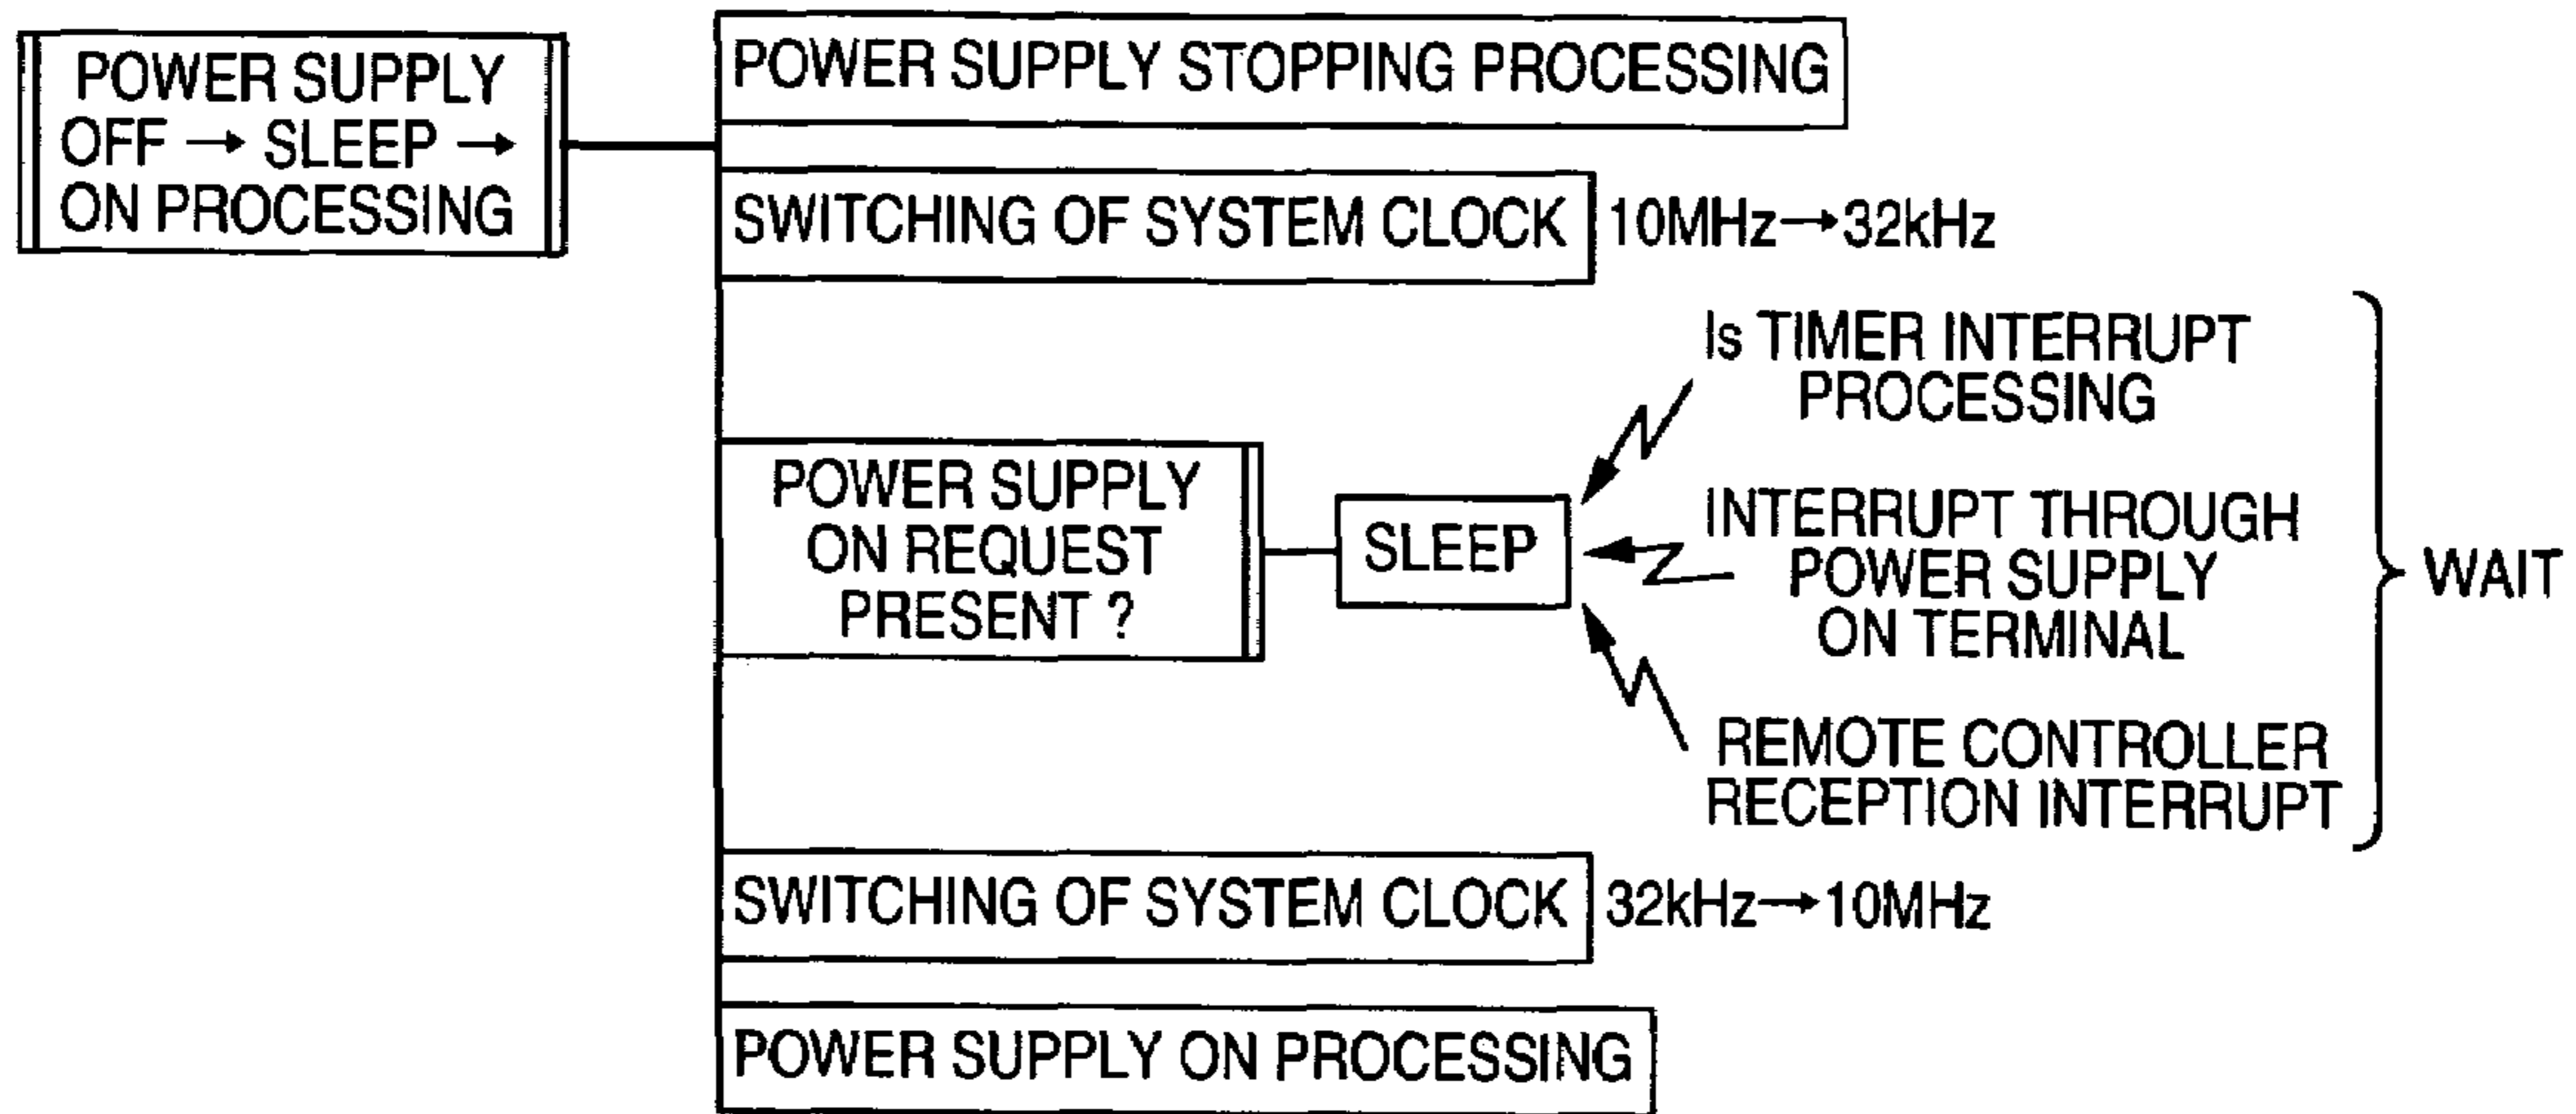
POWER SUPPLY OFF → SLEEP → ON PROCESSING

POWER SUPPLY STOPPING PROCESSING

SWITCHING OF SYSTEM CLOCK 10MHz→32kHz

POWER SUPPLY ON REQUEST PRESENT ?

SLEEP

Is TIMER INTERRUPT PROCESSING

INTERRUPT THROUGH POWER SUPPLY ON TERMINAL

REMOTE CONTROLLER RECEPTION INTERRUPT

WAIT

SWITCHING OF SYSTEM CLOCK 32kHz→10MHz

POWER SUPPLY ON PROCESSING